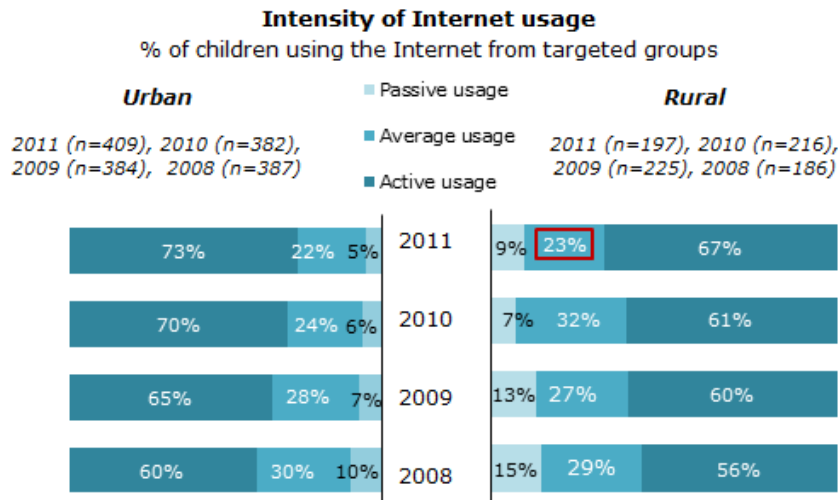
Intensity of Internet usage
% of children using the Internet from targeted groups

Urban

2011 (n=409), 2010 (n=382), 2009 (n=384), 2008 (n=387)

Passive usage
Average usage
Active usage

Rural

2011 (n=197), 2010 (n=216), 2009 (n=225), 2008 (n=186)

73% 22% 5% 2011 9% 23% 67%

70% 24% 6% 2010 7% 32% 61%

65% 28% 7% 2009 13% 27% 60%

60% 30% 10% 2008 15% 29% 56%